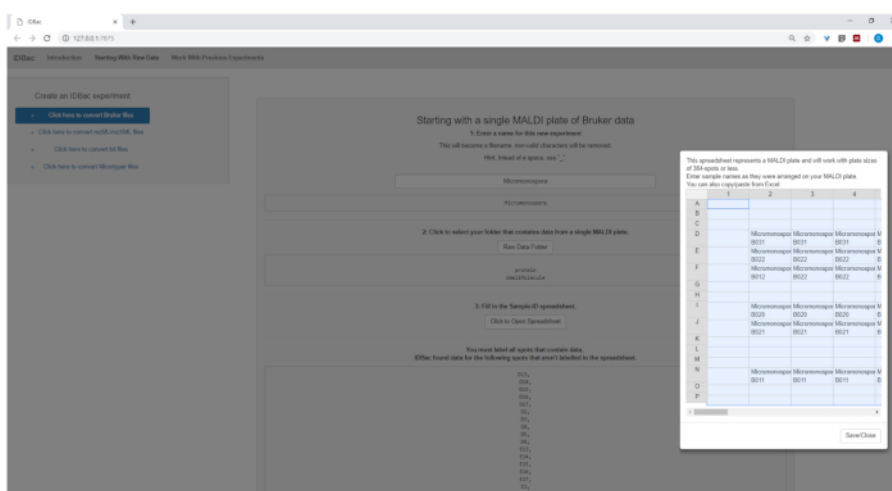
IDBac
127.0.0.1:7671

IDBac Introduction Starting With Raw Data Work With Previous Experiments

Create an IDBac experiment

Click here to convert Bruker files

Click here to convert mzML/mzXML files

Click here to convert txt files

Click here to convert Microtyper files

Starting with a single MALDI plate of Bruker data

1. Enter a name for this new experiment

This will become a filename, non-valid characters will be removed.

Hint: Instead of a space, use "_"

Micromonospora

Micromonospora

2. Click to select your folder that contains data from a single MALDI plate.

Raw Data Folder

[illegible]

3. Fill in the Sample-ID spreadsheet.

Click to Open Spreadsheet

You must label all spots that contain data.
IDBac found data for the following spots that aren't labelled in the spreadsheet:

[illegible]

This spreadsheet represents a MALDI plate and will work with plate sizes of 384-spots or less.
Enter sample names as they were arranged on your MALDI plate.
You can also copy/paste from Excel.

| | 1 | 2 | 3 | 4 |
|---|---|---|---|---|
| A | | | | |
| B | | | | |
| C | | | | |
| D | | Micromonospora B031 | Micromonospora B031 | Micromonospora B031 |
| E | | Micromonospora B022 | Micromonospora B022 | Micromonospora B022 |
| F | | Micromonospora B012 | Micromonospora B022 | Micromonospora B022 |
| G | | | | |
| H | | | | |
| I | | Micromonospora B020 | Micromonospora B020 | Micromonospora B020 |
| J | | Micromonospora B021 | Micromonospora B021 | Micromonospora B021 |
| K | | | | |
| L | | | | |
| M | | | | |
| N | | Micromonospora B011 | Micromonospora B011 | Micromonospora B011 |
| O | | | | |
| P | | | | |

Save/Close